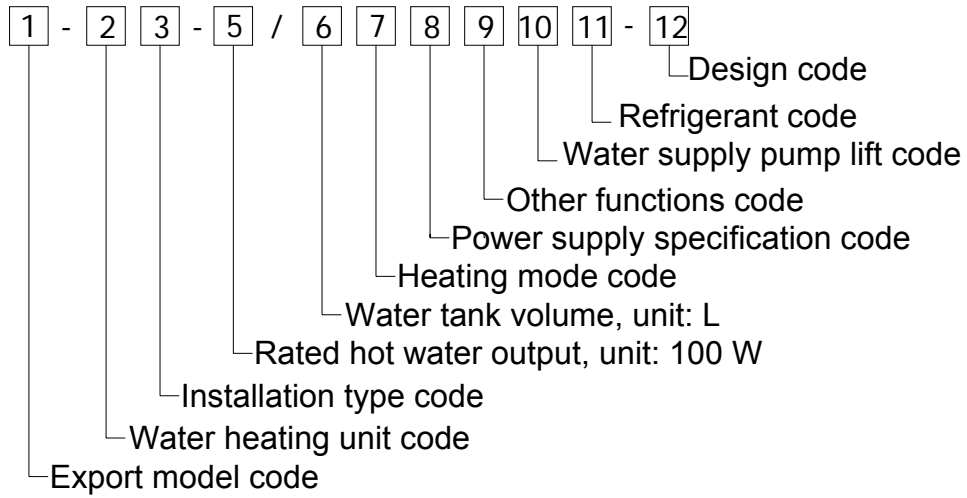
1 - 2 3 - 5 / 6 7 8 9 10 11 - 12

Design code
Refrigerant code
Water supply pump lift code
Other functions code
Power supply specification code
Heating mode code
Water tank volume, unit: L
Rated hot water output, unit: 100 W
Installation type code
Water heating unit code
Export model code